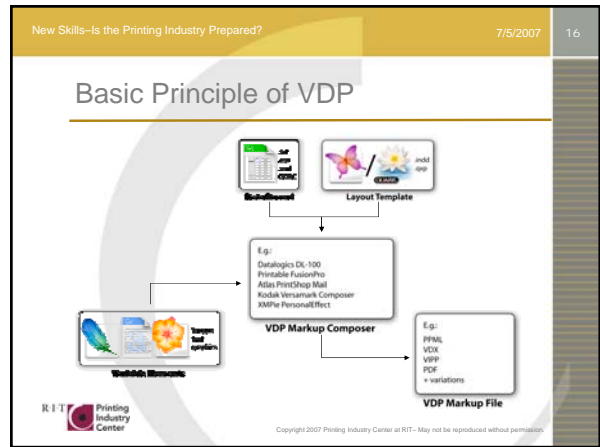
New Skills–Is the Printing Industry Prepared?

7/5/2007

16

Basic Principle of VDP

.txt
.xls
.mdb
ODBC

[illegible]

indd
qxp

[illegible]

Layout Template

E.g.:
Datalogics DL-100
Printable FusionPro
Atlas PrintShop Mail
Kodak Versamark Composer
XMPie PersonalEffect

VDP Markup Composer

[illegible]

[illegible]

E.g.:
PPML
VDX
VIPP
PDF
+ variations

VDP Markup File

R·I·T Printing Industry Center

Copyright 2007 Printing Industry Center at RIT– May not be reproduced without permission.